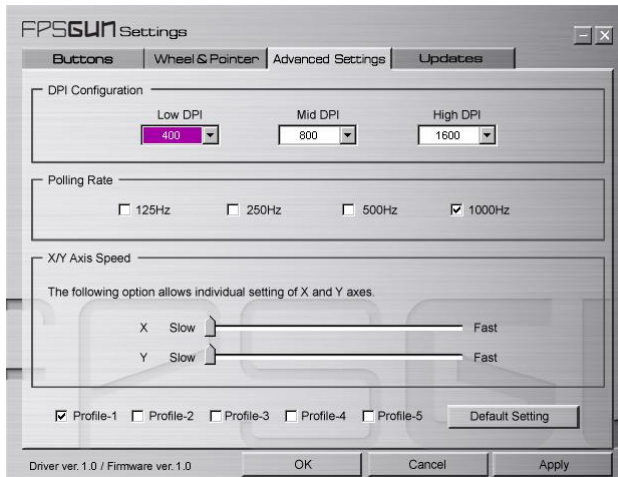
FPSGUN Settings

Buttons | Wheel & Pointer | Advanced Settings | Updates

DPI Configuration

Low DPI 400
Mid DPI 800
High DPI 1600

Polling Rate

125Hz
250Hz
500Hz
1000Hz

X/Y Axis Speed

The following option allows individual setting of X and Y axes.

X Slow Fast
Y Slow Fast

Profile-1 Profile-2 Profile-3 Profile-4 Profile-5 Default Setting

Driver ver. 1.0 / Firmware ver. 1.0 OK Cancel Apply